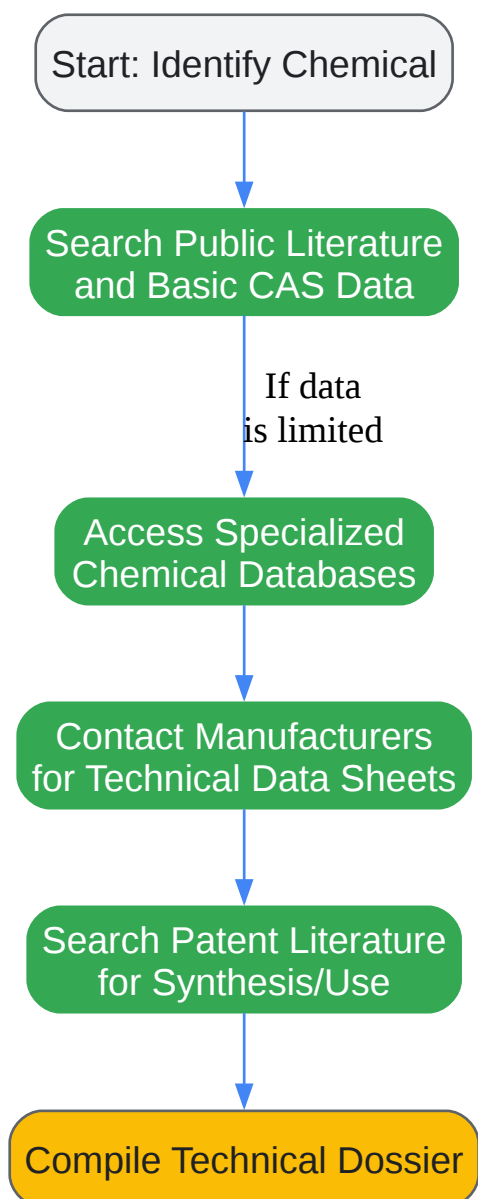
Start: Identify Chemical

Search Public Literature and Basic CAS Data

If data is limited

Access Specialized Chemical Databases

Contact Manufacturers for Technical Data Sheets

Search Patent Literature for Synthesis/Use

Compile Technical Dossier